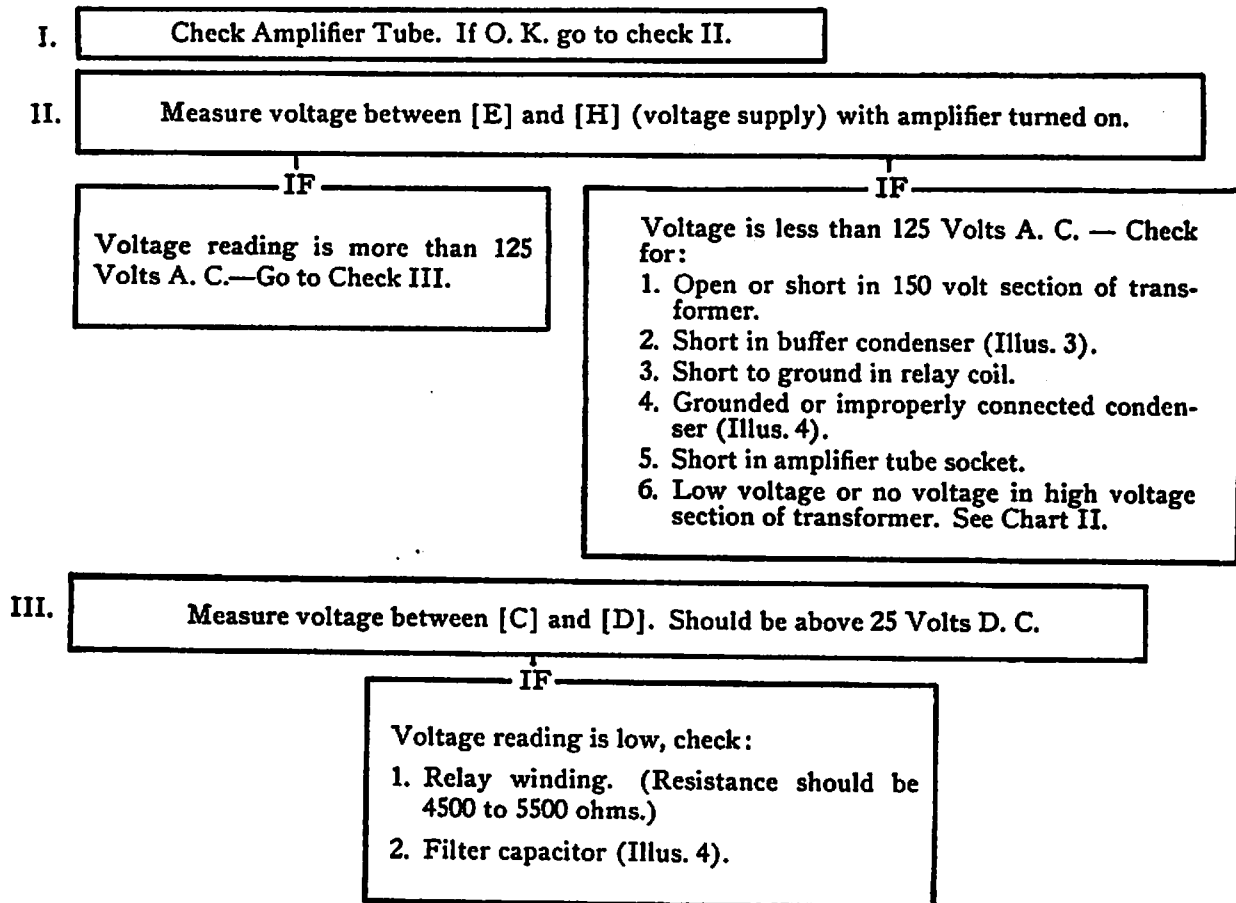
I. Check Amplifier Tube. If O. K. go to check II.

II. Measure voltage between [E] and [H] (voltage supply) with amplifier turned on.

IF

Voltage reading is more than 125 Volts A. C.—Go to Check III.

IF

Voltage is less than 125 Volts A. C. — Check for:

1. Open or short in 150 volt section of transformer.
2. Short in buffer condenser (Illus. 3).
3. Short to ground in relay coil.
4. Grounded or improperly connected condenser (Illus. 4).
5. Short in amplifier tube socket.
6. Low voltage or no voltage in high voltage section of transformer. See Chart II.

III. Measure voltage between [C] and [D]. Should be above 25 Volts D. C.

IF

Voltage reading is low, check:

1. Relay winding. (Resistance should be 4500 to 5500 ohms.)
2. Filter capacitor (Illus. 4).